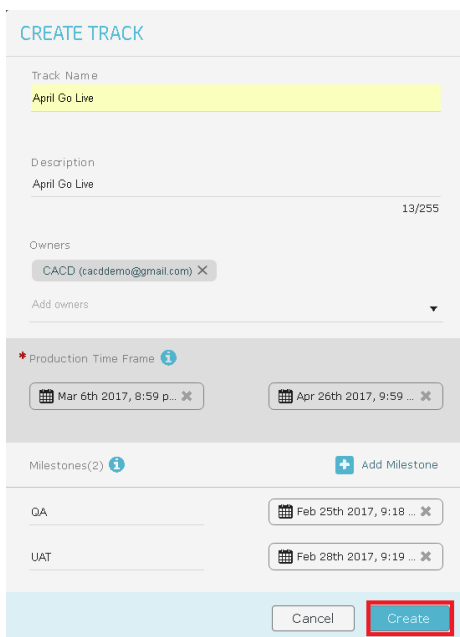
CREATE TRACK

Track Name
April Go Live

Description
April Go Live
13/255

Owners
CACD (cacddemo@gmail.com) ✕
Add owners

* Production Time Frame
Mar 6th 2017, 8:59 p... ✕
Apr 26th 2017, 9:59 ... ✕

Milestones(2)
Add Milestone

QA
Feb 25th 2017, 9:18 ... ✕

UAT
Feb 28th 2017, 9:19 ... ✕

Cancel
Create